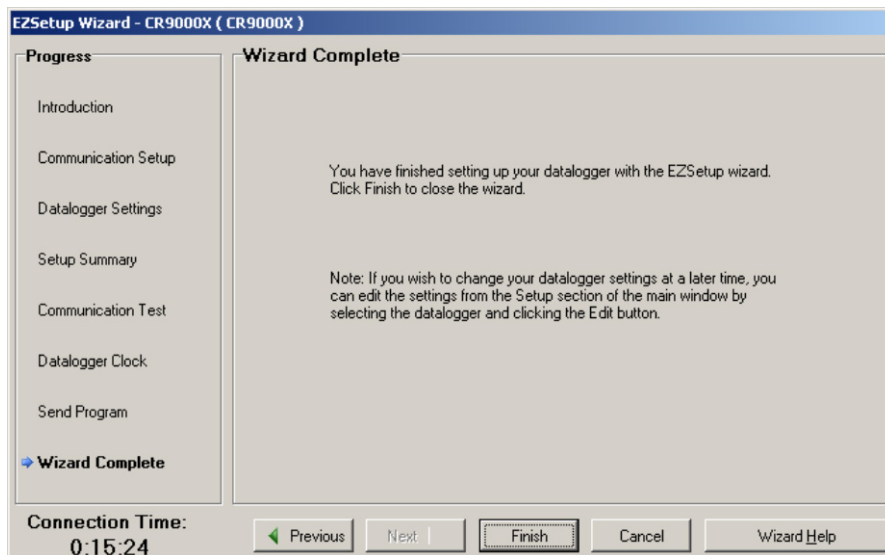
EZSetup Wizard - CR9000X ( CR9000X )

Progress

Introduction

Communication Setup

Datalogger Settings

Setup Summary

Communication Test

Datalogger Clock

Send Program

Wizard Complete

Wizard Complete

You have finished setting up your datalogger with the EZSetup wizard. Click Finish to close the wizard.

Note: If you wish to change your datalogger settings at a later time, you can edit the settings from the Setup section of the main window by selecting the datalogger and clicking the Edit button.

Connection Time:
0:15:24

Previous

Next

Finish

Cancel

Wizard Help